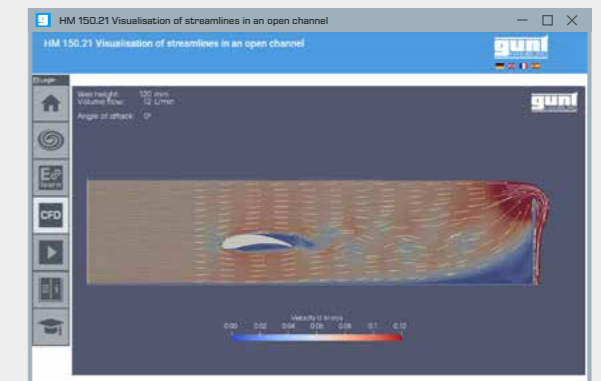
HM 150.21 Visualisation of streamlines in an open channel

HM 150.21 Visualisation of streamlines in an open channel

gunt

Login

CFD

Weir height: 120 mm
Volume flow: 12 L/min
Angle of attack: 0°

gunt

Velocity U in m/s
0.00 0.02 0.04 0.06 0.08 0.1 0.12